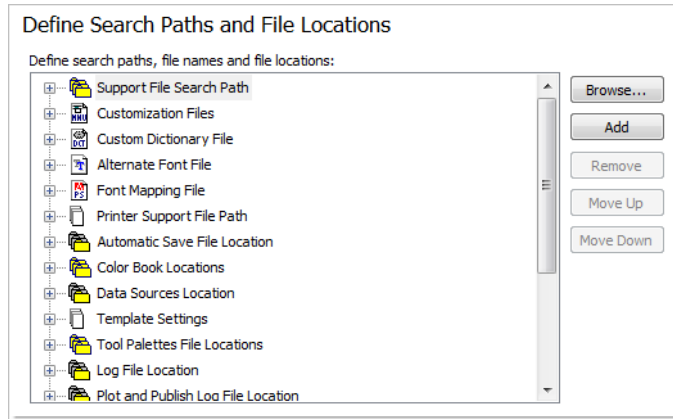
Define Search Paths and File Locations

Define search paths, file names and file locations:

Support File Search Path
Customization Files
Custom Dictionary File
Alternate Font File
Font Mapping File
Printer Support File Path
Automatic Save File Location
Color Book Locations
Data Sources Location
Template Settings
Tool Palettes File Locations
Log File Location
Plot and Publish Log File Location

Browse...
Add
Remove
Move Up
Move Down